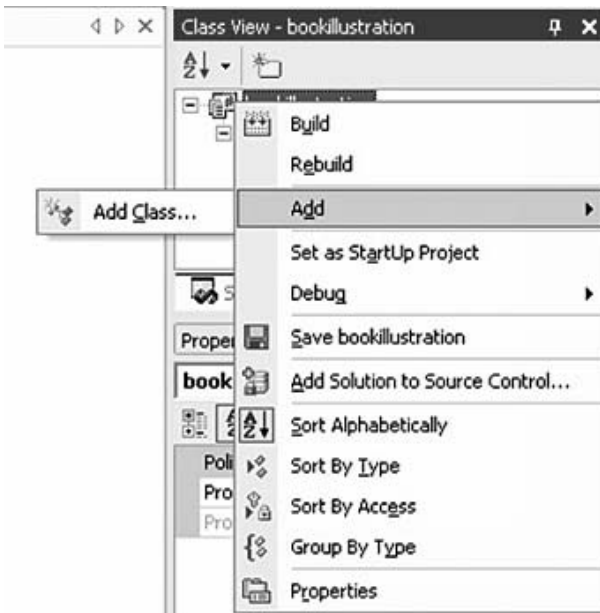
Class View - bookillustration

Build

Rebuild

Add Class...

Add

Set as StartUp Project

Debug

Prope

Save bookillustration

book

Add Solution to Source Control...

Sort Alphabetically

Poli

Sort By Type

Pro

Sort By Access

Pro

Group By Type

Properties